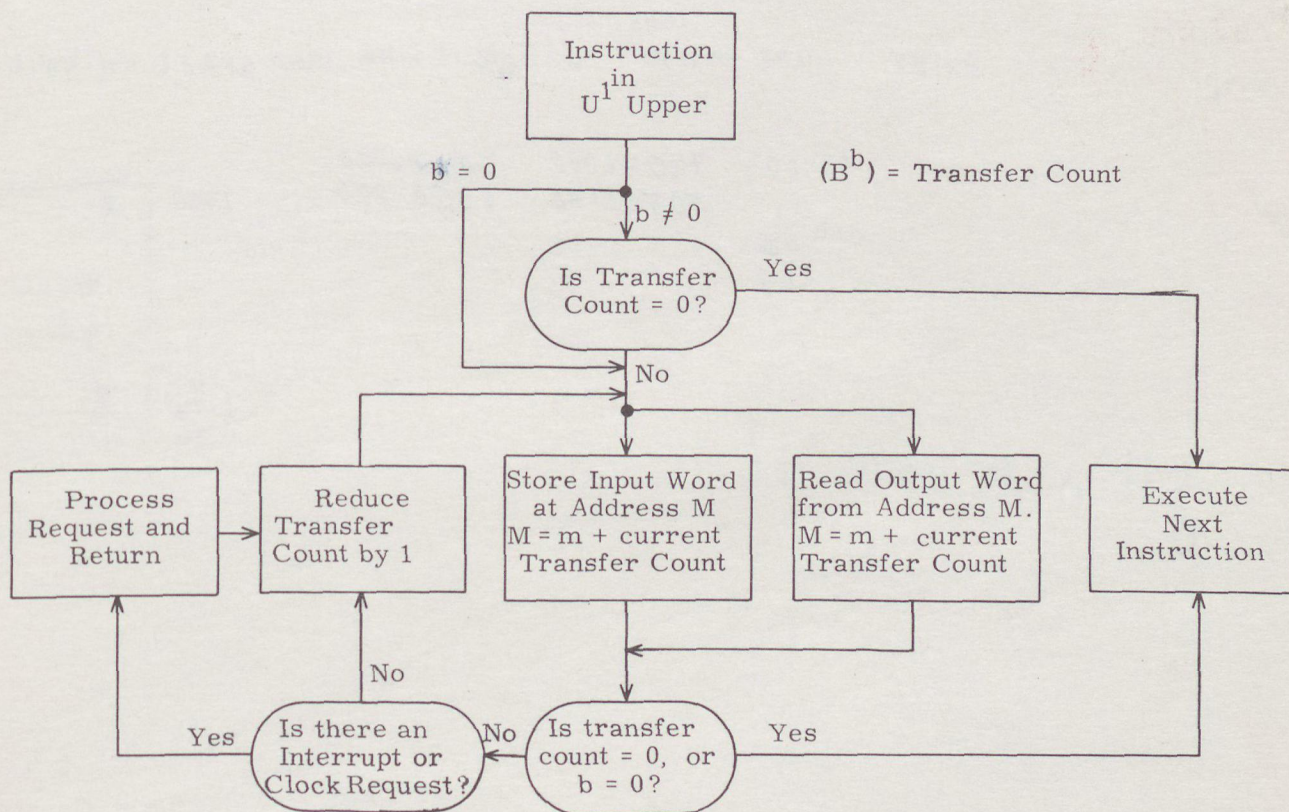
Instruction in $U^1$ Upper

$(B^b)$ = Transfer Count

b = 0

b ≠ 0

Is Transfer Count = 0?

Yes

No

Process Request and Return

Reduce Transfer Count by 1

Store Input Word at Address M M = m + current Transfer Count

Read Output Word from Address M. M = m + current Transfer Count

Execute Next Instruction

No

Yes

Is there an Interrupt or Clock Request?

No

Is transfer count = 0, or b = 0?

Yes